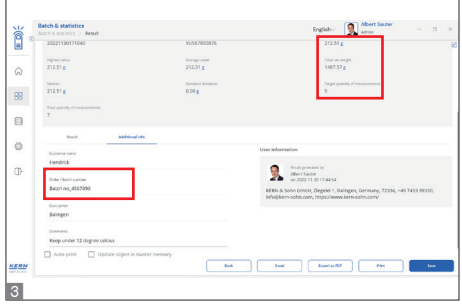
Batch & statistics
Batch & statistics > Result
English
Albert Sauter
Admin
20221130171040
VU56785S81%
212.51 g
Highest value
212.51 g
Average value
212.51 g
Total net weight
1487.57 g
Median
212.51 g
Standard deviation
0.00 g
Target quantity of measurements
5
Total quantity of measurements
7
Result
Additional info
Customer name
Hendrick
Order / Batch number
Batch no_4567890
Description
Balingen
Comments
Keep under 12 degree celsius
User information
Result generated by
Albert Sauter
on 2022.11.30 17:44:54
KERN & Sohn GmbH, Ziegelei 1, Balingen, Germany, 72336, +49 7433 99330, info@kern-sohn.com, https://www.kern-sohn.com/
Auto print
Update object in master memory
Back
Excel
Export as PDF
Print
Save
KERN
3